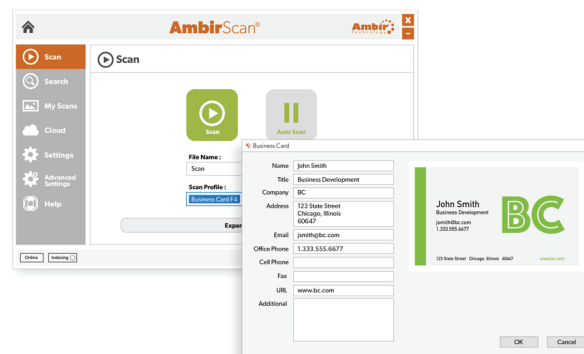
AmbirScan®

Ambir Technology

Scan

Search

My Scans

Cloud

Settings

Advanced Settings

Help

Online

Indexing

Scan

Scan

Auto Scan

File Name :

Scan

Scan Profile :

Business Card F4

Expa

Business Card

Name John Smith

Title Business Development

Company BC

Address 123 State Street
Chicago, Illinois
60647

Email jsmith@bc.com

Office Phone 1.333.555.6677

Cell Phone

Fax

URL www.bc.com

Additional

John Smith
Business Development
jsmith@bc.com
1.333.555.6677

BC

123 State Street Chicago, Illinois 60647

www.bc.com

OK

Cancel